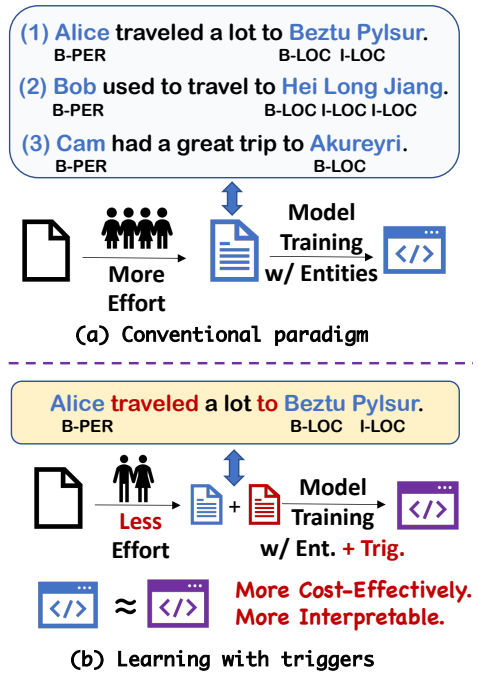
(1) Alice traveled a lot to Beztu Pylsur.
B-PER B-LOC I-LOC

(2) Bob used to travel to Hei Long Jiang.
B-PER B-LOC I-LOC I-LOC

(3) Cam had a great trip to Akureyri.
B-PER B-LOC

More Effort

Model Training w/ Entities

(a) Conventional paradigm

Alice traveled a lot to Beztu Pylsur.
B-PER B-LOC I-LOC

Less Effort

+

Model Training w/ Ent. + Trig.

$\approx$

More Cost-Effectively.
More Interpretable.

(b) Learning with triggers